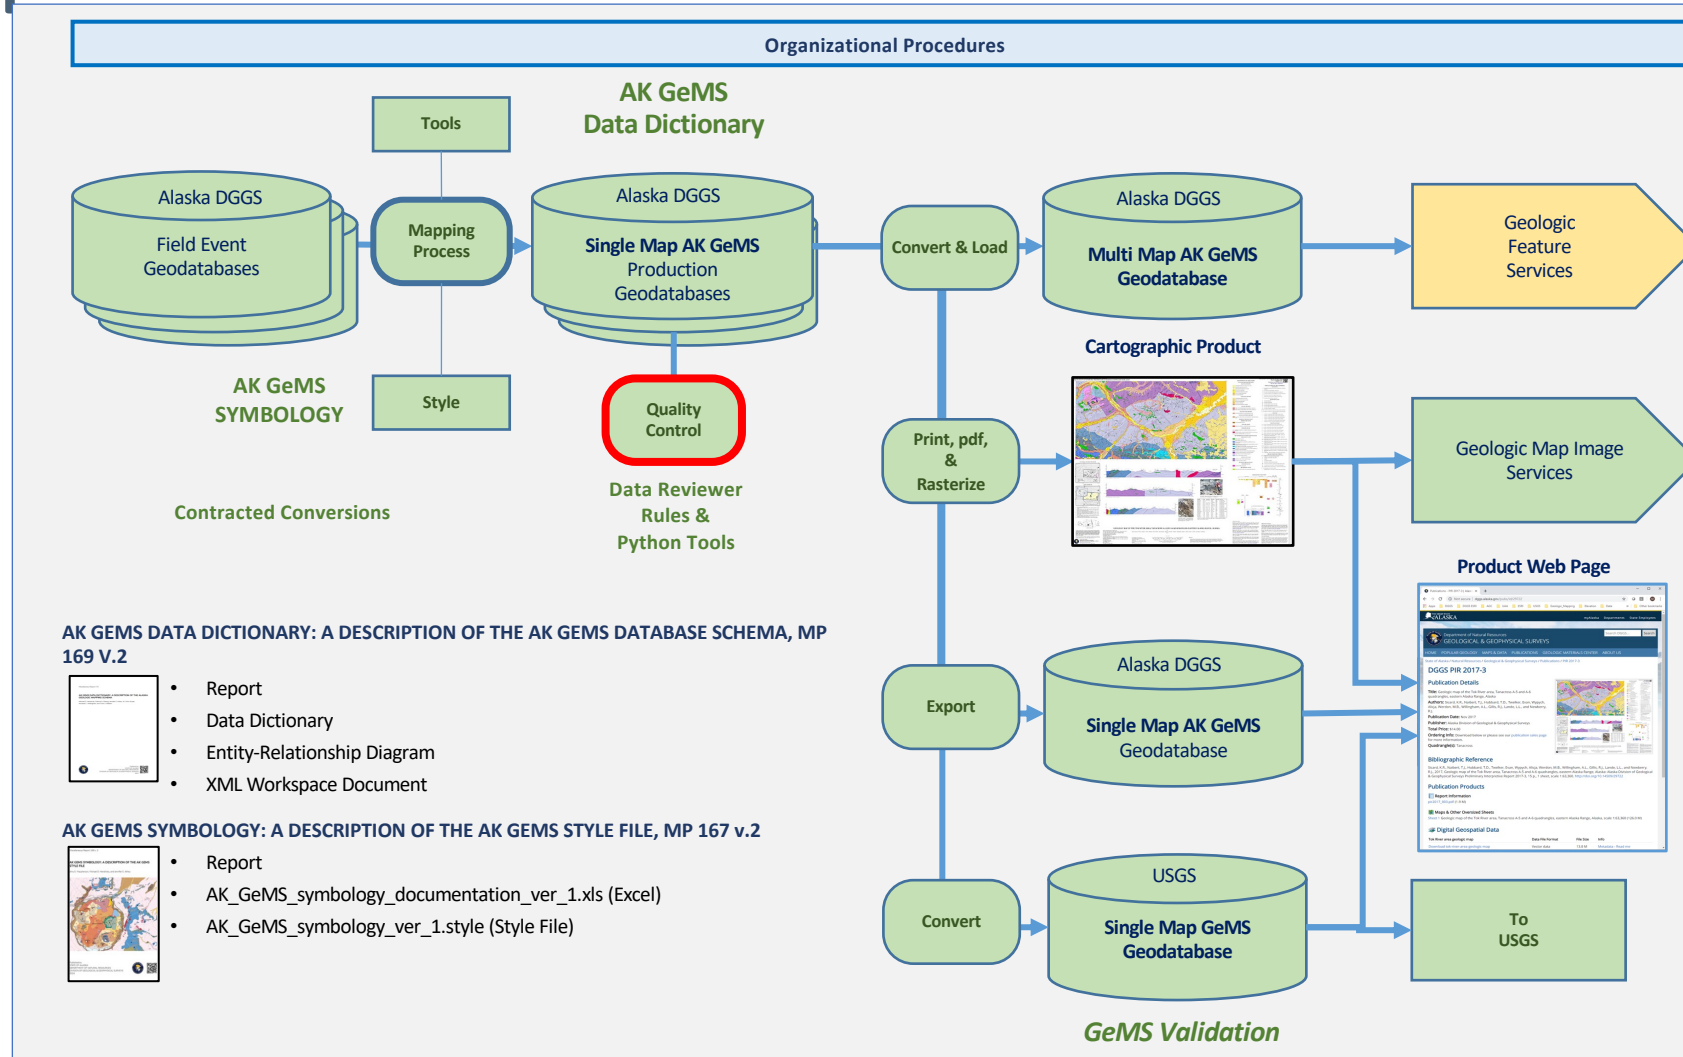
Organizational Procedures

AK GeMS Data Dictionary

Tools

Alaska DGGS Field Event Geodatabases

Mapping Process

Alaska DGGS Single Map AK GeMS Production Geodatabases

Convert & Load

Alaska DGGS Multi Map AK GeMS Geodatabase

Geologic Feature Services

AK GeMS SYMBOLOGY

Style

Quality Control

Cartographic Product

Print, pdf, & Rasterize

Geologic Map Image Services

Data Reviewer Rules & Python Tools

Contracted Conversions

Product Web Page

AK GEMS DATA DICTIONARY: A DESCRIPTION OF THE AK GEMS DATABASE SCHEMA, MP 169 V.2

- Report
- Data Dictionary
- Entity-Relationship Diagram
- XML Workspace Document

Export

Alaska DGGS Single Map AK GeMS Geodatabase

AK GEMS SYMBOLOGY: A DESCRIPTION OF THE AK GEMS STYLE FILE, MP 167 v.2

- Report
- AK_GeMS_symbology_documentation_ver_1.xls (Excel)
- AK_GeMS_symbology_ver_1.style (Style File)

Convert

USGS Single Map GeMS Geodatabase

To USGS

GeMS Validation